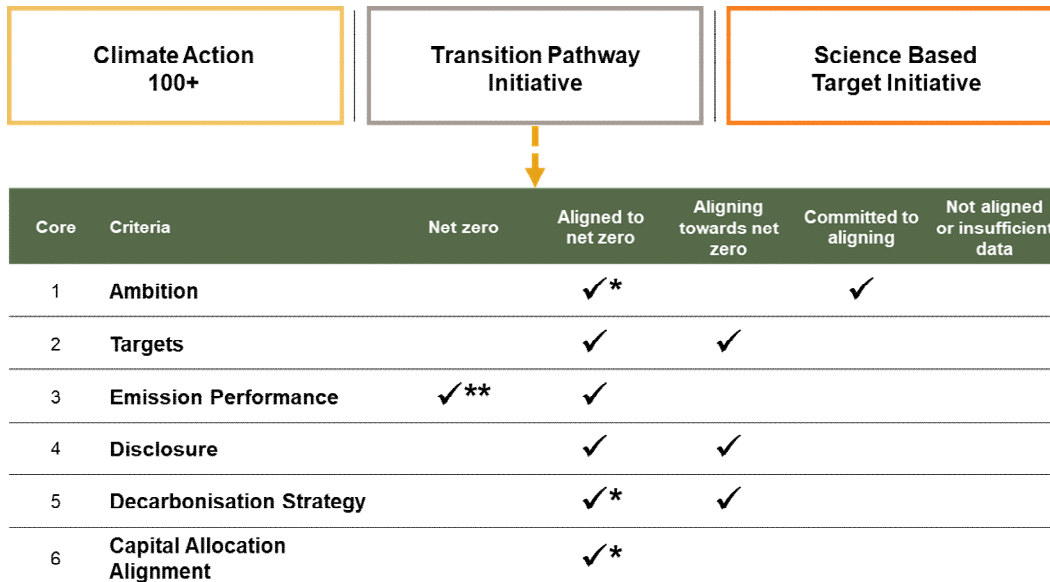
Climate Action 100+

Transition Pathway Initiative

Science Based Target Initiative

| Core | Criteria | Net zero | Aligned to net zero | Aligning towards net zero | Committed to aligning | Not aligned or insufficien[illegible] data |
|---|---|---|---|---|---|---|
| 1 | Ambition | | ✓* | | ✓ | |
| 2 | Targets | | ✓ | ✓ | | |
| 3 | Emission Performance | ✓** | ✓ | | | |
| 4 | Disclosure | | ✓ | ✓ | | |
| 5 | Decarbonisation Strategy | | ✓* | ✓ | | |
| 6 | Capital Allocation Alignment | | ✓* | | | |